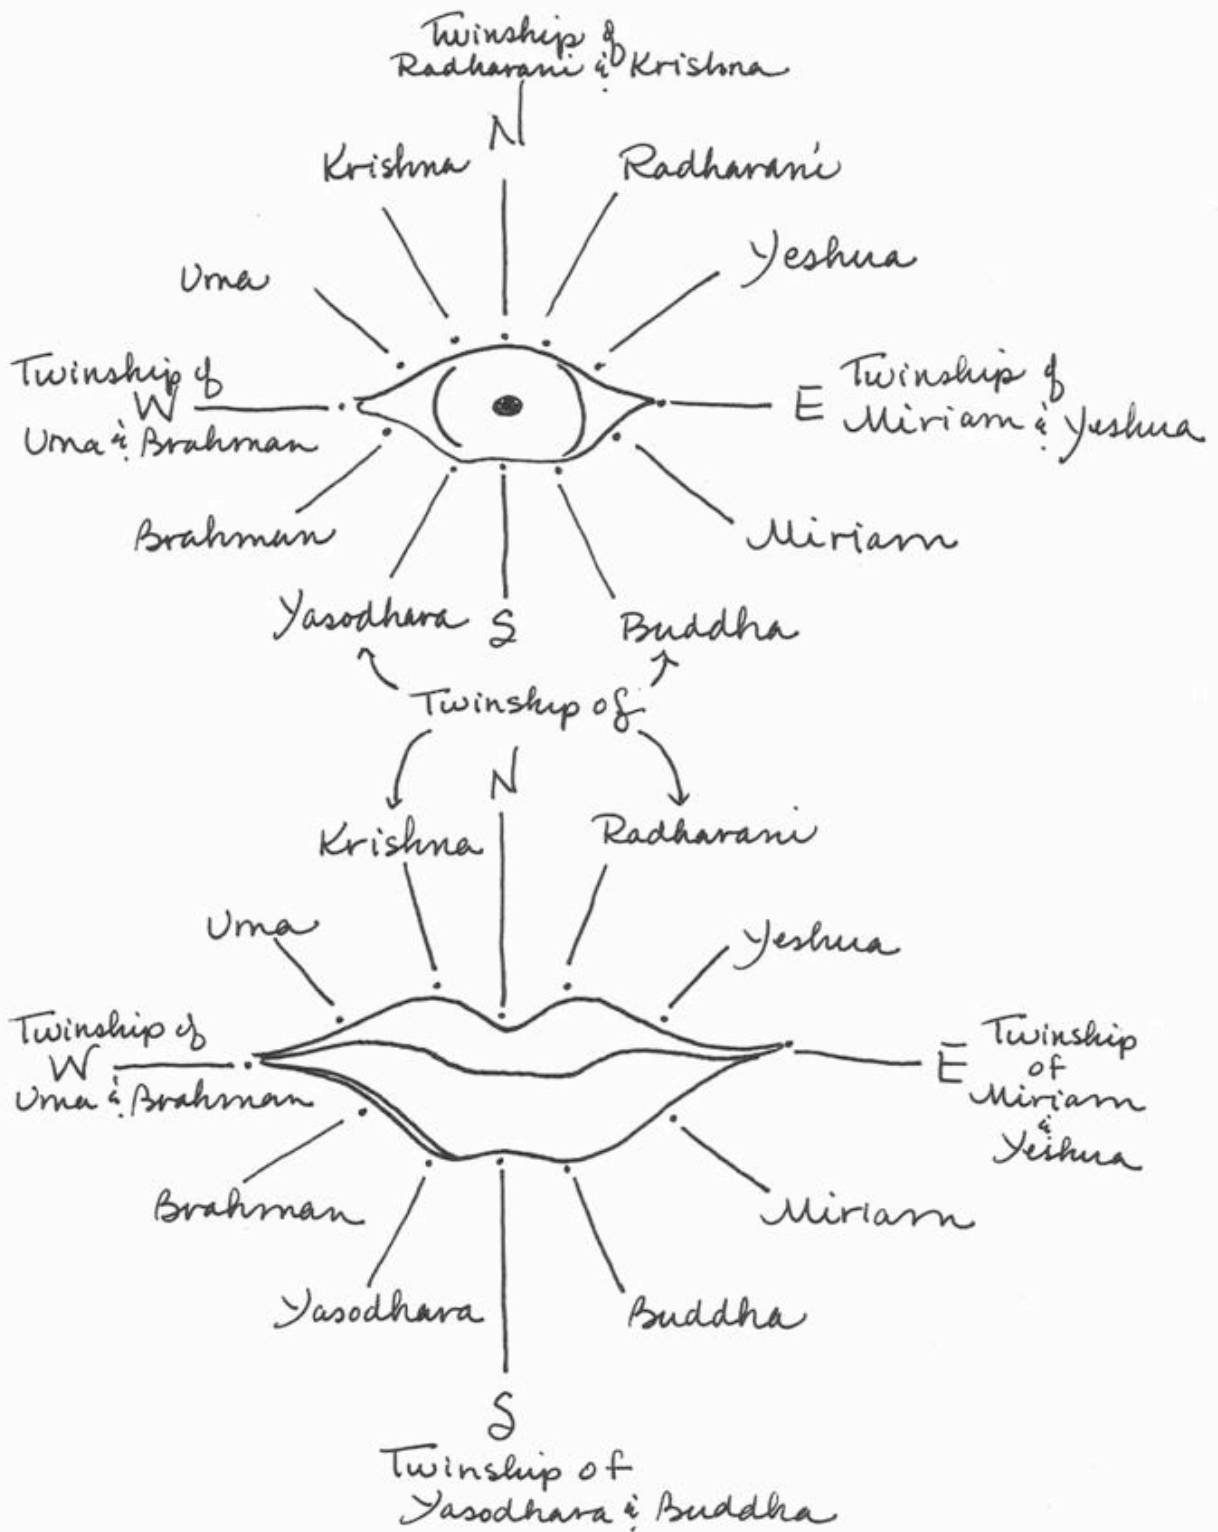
Twinship of Radharani & Krishna

N

Krishna

Radharani

Yeshua

Uma

Twinship of W Uma & Brahman

E Twinship of Miriam & Yeshua

Brahman

Miriam

Yasodhara

S

Buddha

Twinship of

N

Krishna

Radharani

Uma

Yeshua

Twinship of W Uma & Brahman

E Twinship of Miriam & Yeshua

Brahman

Miriam

Yasodhara

Buddha

S

Twinship of Yasodhara & Buddha